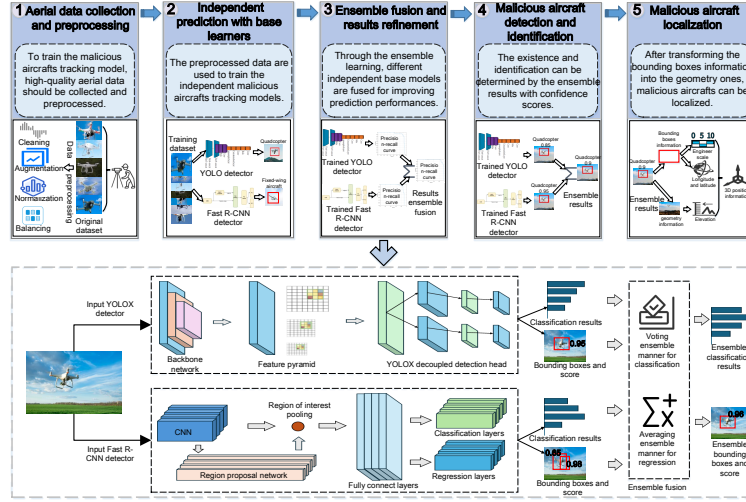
1 Aerial data collection and preprocessing

To train the malicious aircrafts tracking model, high-quality aerial data should be collected and preprocessed.

Cleaning
Augmentation
Normalization
Balancing
Data preprocessing
Original dataset

2 Independent prediction with base learners

The preprocessed data are used to train the independent malicious aircrafts tracking models.

Training dataset
YOLO detector
Fast R-CNN detector
Quadcopter
Fixed-wing aircraft

3 Ensemble fusion and results refinement

Through the ensemble learning, different independent base models are fused for improving prediction performances.

Trained YOLO detector
Trained Fast R-CNN detector
Precision-recall curve
Precision-recall curve
Precision-recall curve
Precision-recall curve
Results ensemble fusion

4 Malicious aircraft detection and identification

The existence and identification can be determined by the ensemble results with confidence scores.

Trained YOLO detector
Trained Fast R-CNN detector
Quadcopter 0.92
Quadcopter 0.95
Quadcopter 0.90
Ensemble results

5 Malicious aircraft localization

After transforming the bounding boxes information into the geometry ones, malicious aircrafts can be localized.

Bounding boxes information
0 5 10
Engineer scale
Quadcopter
Longitude and latitude
Ensemble results
geometry information
Elevation
3D position information

Input YOLOX detector
Backbone network
Feature pyramid
YOLOX decoupled detection head
Classification results
0.95
Bounding boxes and score
Voting ensemble manner for classification
Ensemble classification results

Input Fast R-CNN detector
CNN
Region proposal network
Region of interest pooling
Fully connect layers
Classification layers
Regression layers
Classification results
0.95
0.93
Bounding boxes and score
Averaging ensemble manner for regression
0.96
Ensemble bounding boxes and score
Ensemble fusion